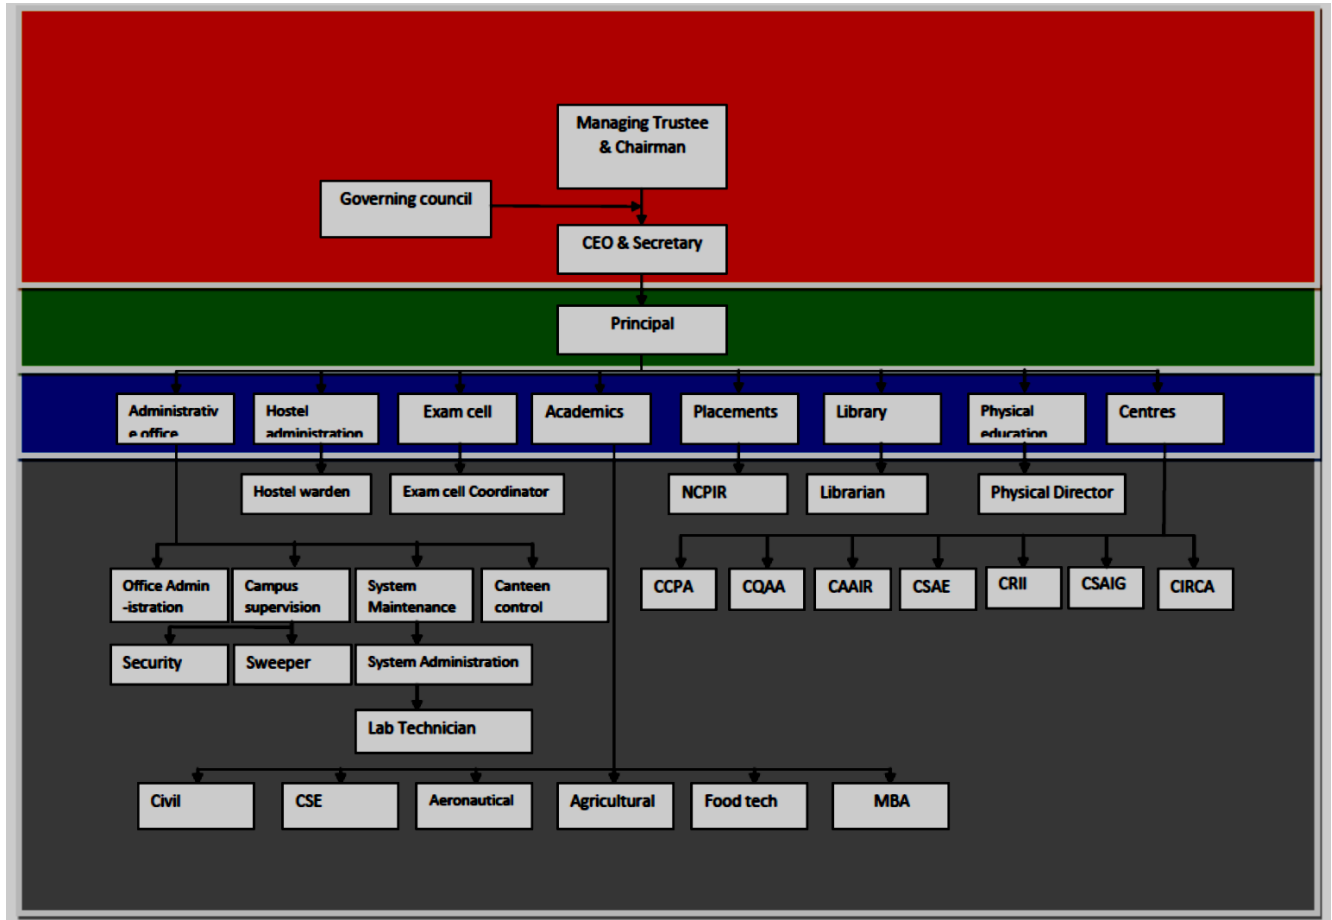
Managing Trustee & Chairman

Governing council

CEO & Secretary

Principal

Administrative office

Hostel administration

Exam cell

Academics

Placements

Library

Physical education

Centres

Hostel warden

Exam cell Coordinator

NCPIR

Librarian

Physical Director

Office Admin -istration

Campus supervision

System Maintenance

Canteen control

CCPA

CQAA

CAAIR

CSAE

CRII

CSAIG

CIRCA

Security

Sweeper

System Administration

Lab Technician

Civil

CSE

Aeronautical

Agricultural

Food tech

MBA